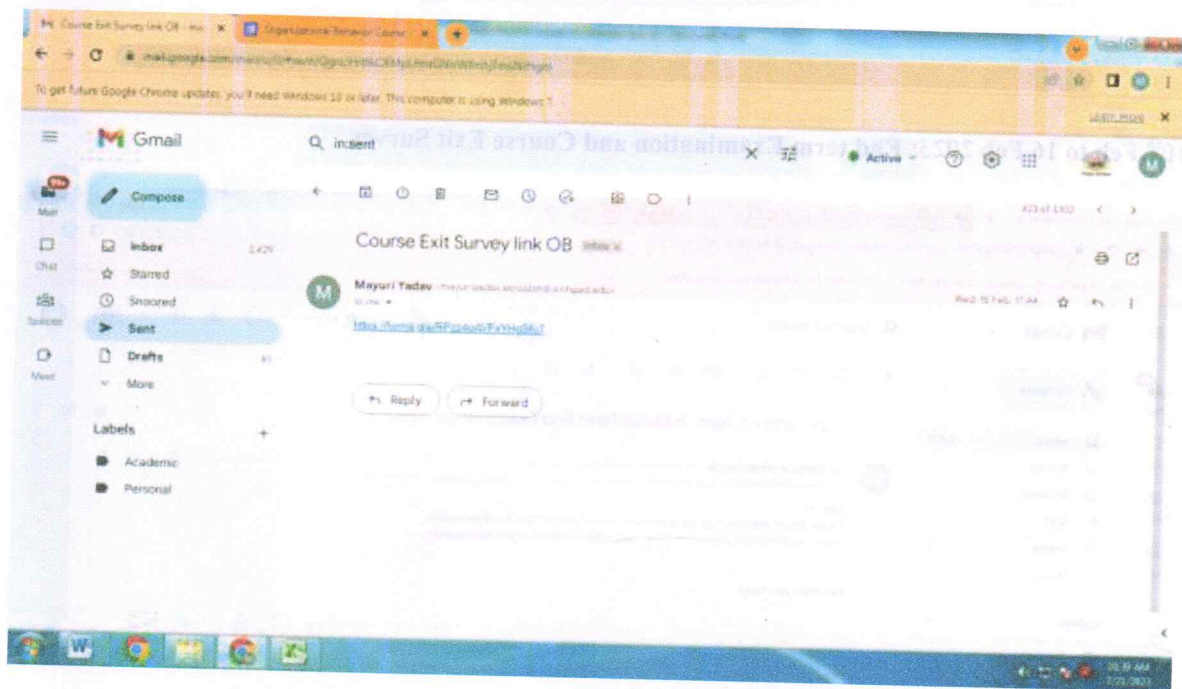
Course Exit Survey link OB - ma × Organizational Behavior Course ×

mail.google.com/mail/u/0/#sent/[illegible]

To get future Google Chrome updates, you'll need Windows 10 or later. This computer is using Windows 7.

Learn more ×

Gmail

in:sent

Active

Compose

Mail

Chat

Spaces

Meet

Inbox 2,429

Starred

Snoozed

Sent

Drafts

More

Labels +

Academic

Personal

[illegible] of 1,400

Course Exit Survey link OB Inbox ×

Mayuri Yadav <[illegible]>

to me

Wed, 15 Feb, 17:44

https://forms.gle/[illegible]

Reply

Forward

10 Feb to 16 Feb 2023: End term Examination and Course Exit Survey

10:19 AM
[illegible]